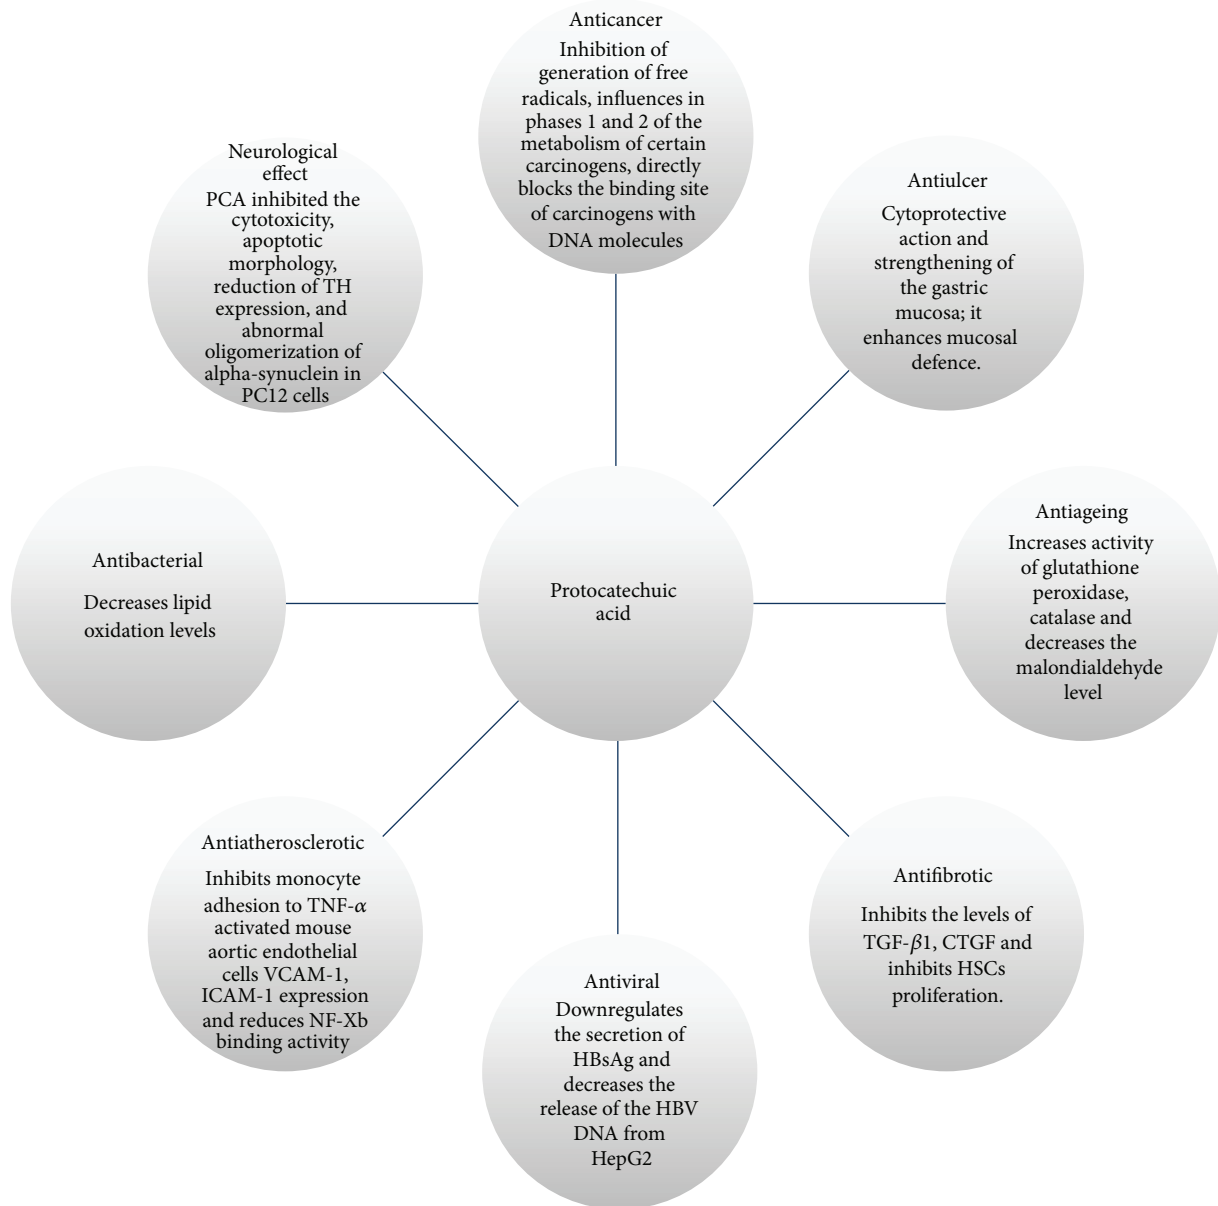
Anticancer
Inhibition of generation of free radicals, influences in phases 1 and 2 of the metabolism of certain carcinogens, directly blocks the binding site of carcinogens with DNA molecules

Neurological effect
PCA inhibited the cytotoxicity, apoptotic morphology, reduction of TH expression, and abnormal oligomerization of alpha-synuclein in PC12 cells

Antiulcer
Cytoprotective action and strengthening of the gastric mucosa; it enhances mucosal defence.

Antibacterial
Decreases lipid oxidation levels

Protocatechuic acid

Antiageing
Increases activity of glutathione peroxidase, catalase and decreases the malondialdehyde level

Antiatherosclerotic
Inhibits monocyte adhesion to TNF-$\alpha$ activated mouse aortic endothelial cells VCAM-1, ICAM-1 expression and reduces NF-Xb binding activity

Antifibrotic
Inhibits the levels of TGF-$\beta$1, CTGF and inhibits HSCs proliferation.

Antiviral
Downregulates the secretion of HBsAg and decreases the release of the HBV DNA from HepG2